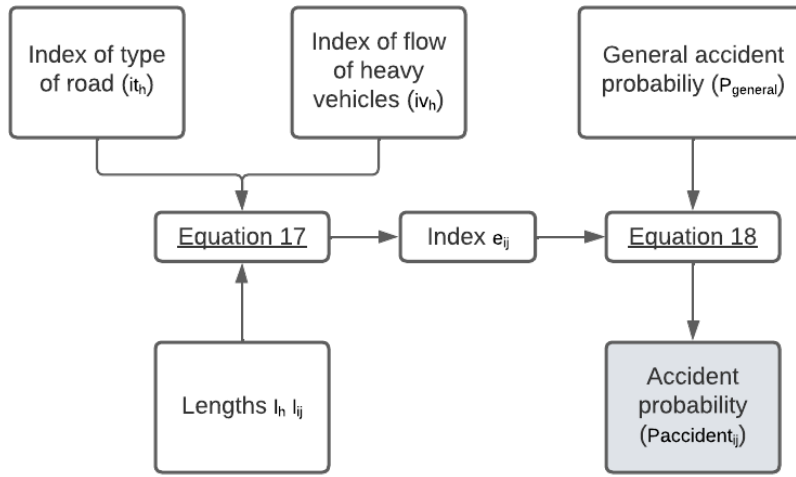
Index of type of road (it$_h$)

Index of flow of heavy vehicles (iv$_h$)

General accident probabiliy (P$_{general}$)

Equation 17

Index e$_{ij}$

Equation 18

Lengths l$_h$ l$_{ij}$

Accident probability (Paccident$_{ij}$)